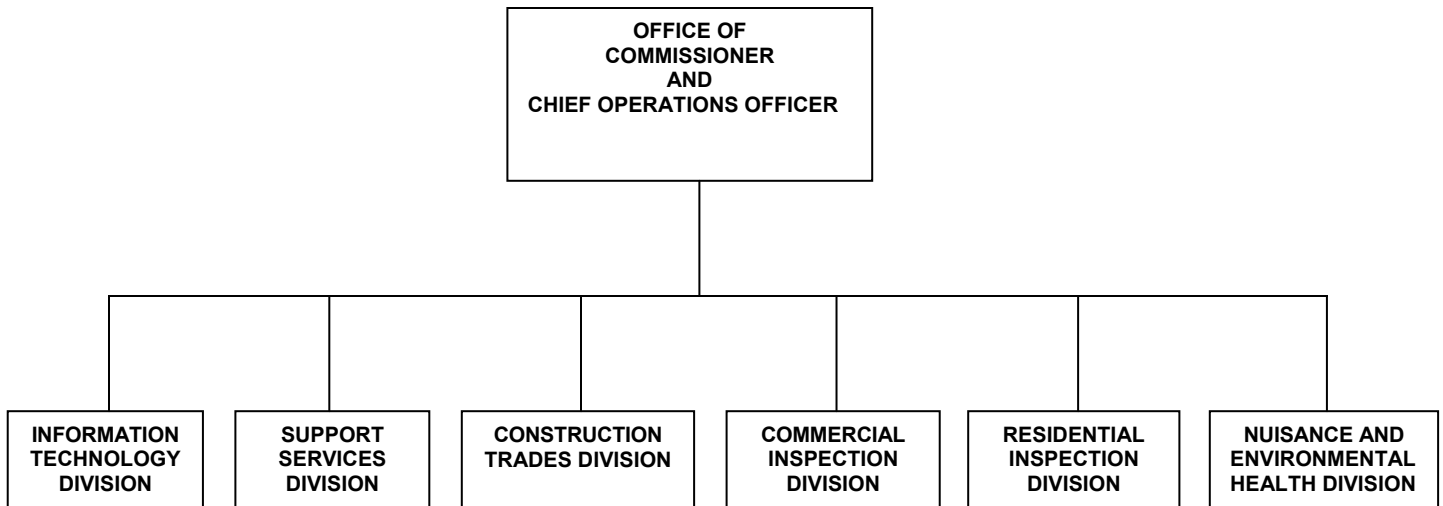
OFFICE OF COMMISSIONER AND CHIEF OPERATIONS OFFICER

INFORMATION TECHNOLOGY DIVISION

SUPPORT SERVICES DIVISION

CONSTRUCTION TRADES DIVISION

COMMERCIAL INSPECTION DIVISION

RESIDENTIAL INSPECTION DIVISION

NUISANCE AND ENVIRONMENTAL HEALTH DIVISION